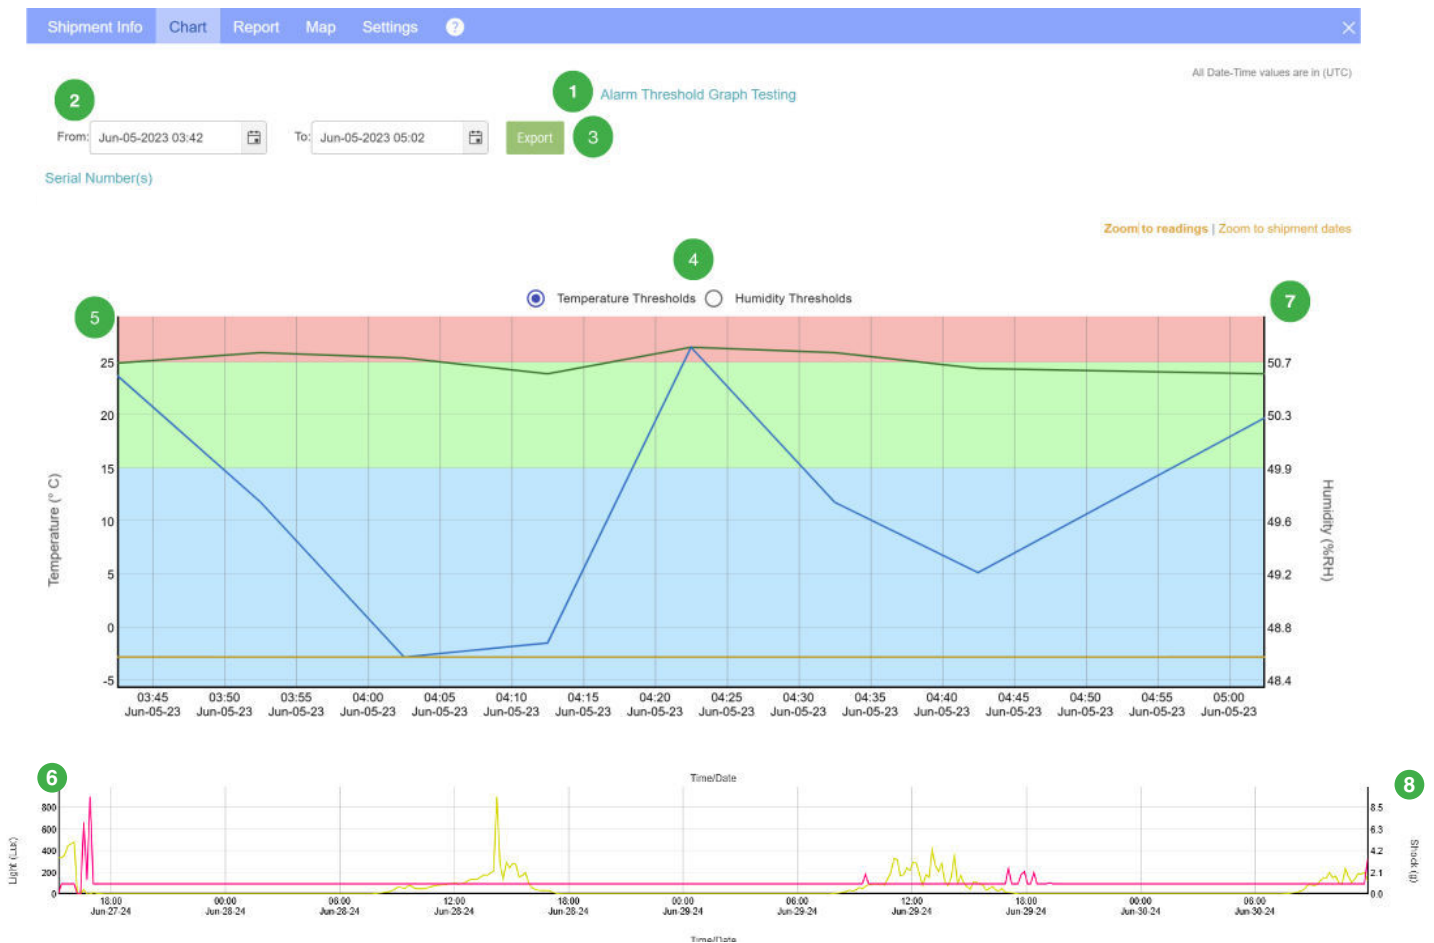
Shipment Info Chart Report Map Settings ?

All Date-Time values are in (UTC)

1 Alarm Threshold Graph Testing

2

From: Jun-05-2023 03:42 To: Jun-05-2023 05:02 Export 3

Serial Number(s)

Zoom to readings | Zoom to shipment dates

4

Temperature Thresholds Humidity Thresholds

5 7

Temperature (° C)

25
20
15
10
5
0
-5

Humidity (%RH)

50.7
50.3
49.9
49.6
49.2
48.8
48.4

03:45 Jun-05-23 03:50 Jun-05-23 03:55 Jun-05-23 04:00 Jun-05-23 04:05 Jun-05-23 04:10 Jun-05-23 04:15 Jun-05-23 04:20 Jun-05-23 04:25 Jun-05-23 04:30 Jun-05-23 04:35 Jun-05-23 04:40 Jun-05-23 04:45 Jun-05-23 04:50 Jun-05-23 04:55 Jun-05-23 05:00 Jun-05-23

6 Time/Date 8

Light (Lux)

800
600
400
200
0

Shock (g)

8.5
6.3
4.2
2.1
0.0

18:00 Jun-27-24 00:00 Jun-28-24 06:00 Jun-28-24 12:00 Jun-28-24 18:00 Jun-28-24 00:00 Jun-29-24 06:00 Jun-29-24 12:00 Jun-29-24 18:00 Jun-29-24 00:00 Jun-30-24 06:00 Jun-30-24

Time/Date